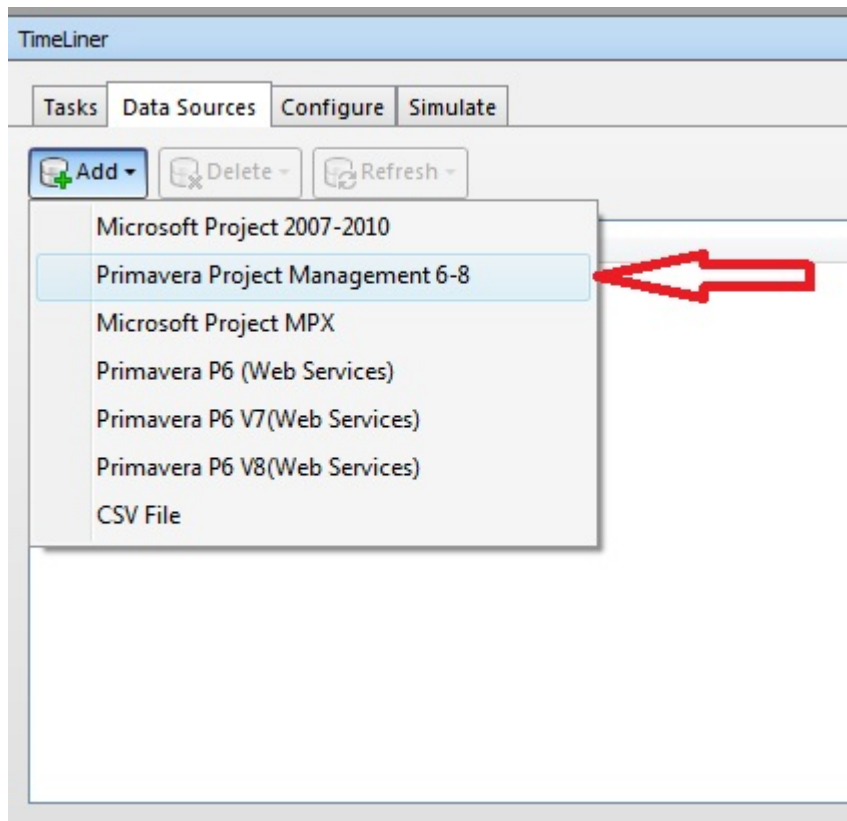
TimeLiner

Tasks | Data Sources | Configure | Simulate

Add ▾ | Delete ▾ | Refresh ▾

Microsoft Project 2007-2010
Primavera Project Management 6-8
Microsoft Project MPX
Primavera P6 (Web Services)
Primavera P6 V7(Web Services)
Primavera P6 V8(Web Services)
CSV File